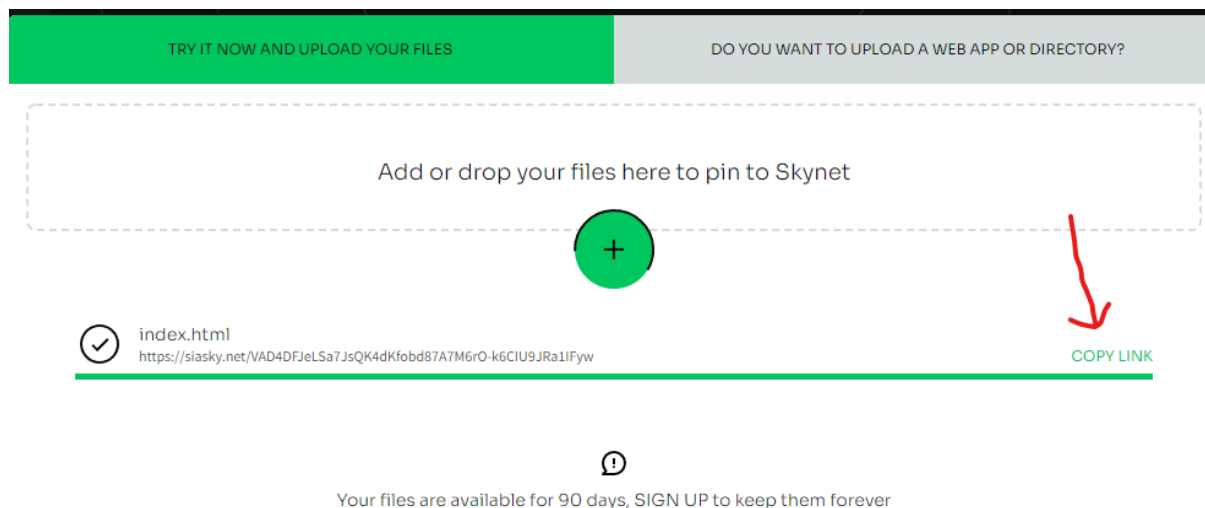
TRY IT NOW AND UPLOAD YOUR FILES

DO YOU WANT TO UPLOAD A WEB APP OR DIRECTORY?

Add or drop your files here to pin to Skynet

+

index.html
https://siasky.net/VAD4DFJeLSa7JsQK4dKfobd87A7M6rO-k6CIU9JRa1IFyw

COPY LINK

Your files are available for 90 days, SIGN UP to keep them forever